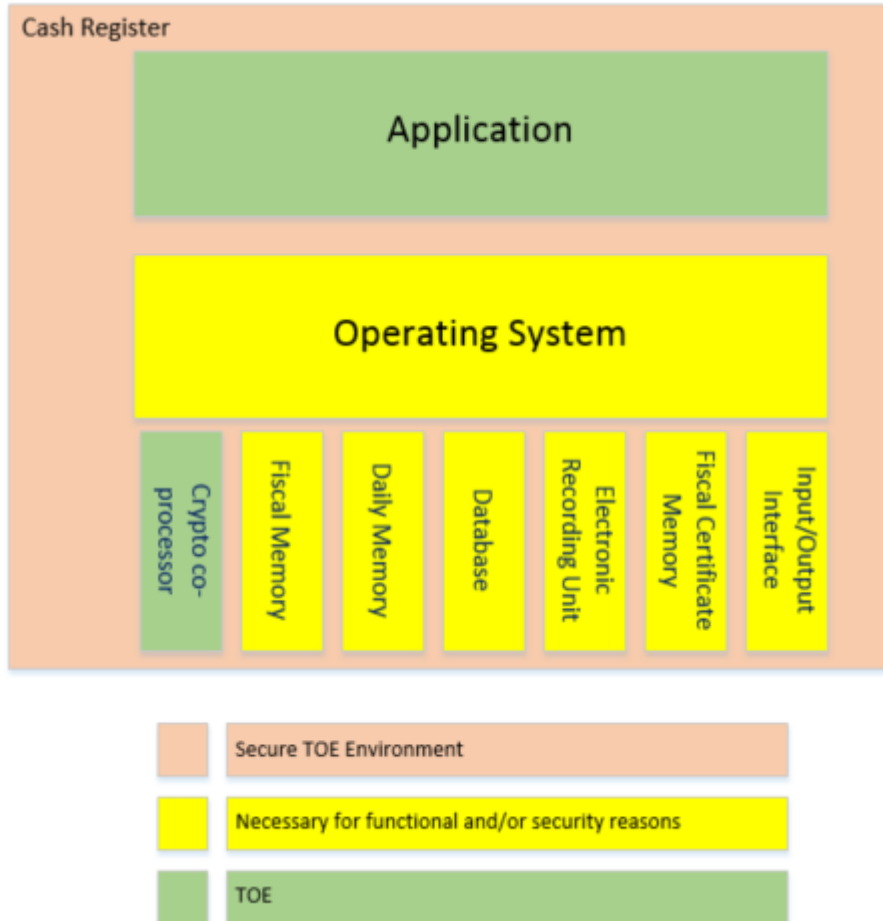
Cash Register

Application

Operating System

Crypto co-processor

Fiscal Memory

Daily Memory

Database

Electronic Recording Unit

Fiscal Certificate Memory

Input/Output Interface

Secure TOE Environment

Necessary for functional and/or security reasons

TOE